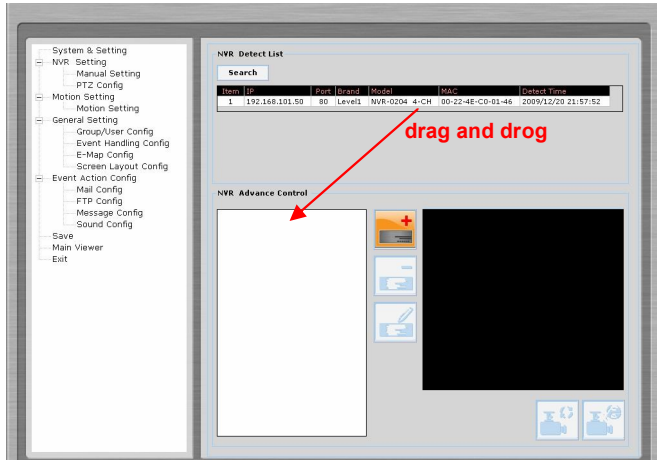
System & Setting
NVR Setting
Manual Setting
PTZ Config
Motion Setting
Motion Setting
General Setting
Group/User Config
Event Handling Config
E-Map Config
Screen Layout Config
Event Action Config
Mail Config
FTP Config
Message Config
Sound Config
Save
Main Viewer
Exit

NVR Detect List

Search

| Item | IP | Port | Brand | Model | MAC | Detect Time |
|---|---|---|---|---|---|---|
| 1 | 192.168.101.50 | 80 | Level1 | NVR-0204 4-CH | 00-22-4E-C0-01-46 | 2009/12/20 21:57:52 |

drag and drog

NVR Advance Control